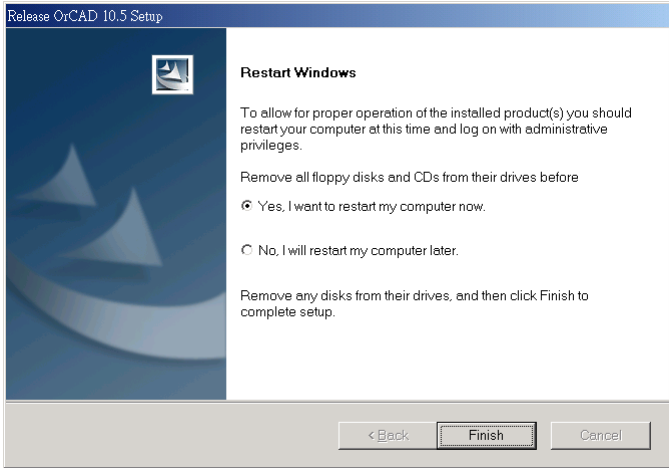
Release OrCAD 10.5 Setup

Restart Windows

To allow for proper operation of the installed product(s) you should restart your computer at this time and log on with administrative privileges.

Remove all floppy disks and CDs from their drives before

Yes, I want to restart my computer now.

No, I will restart my computer later.

Remove any disks from their drives, and then click Finish to complete setup.

< Back

Finish

Cancel